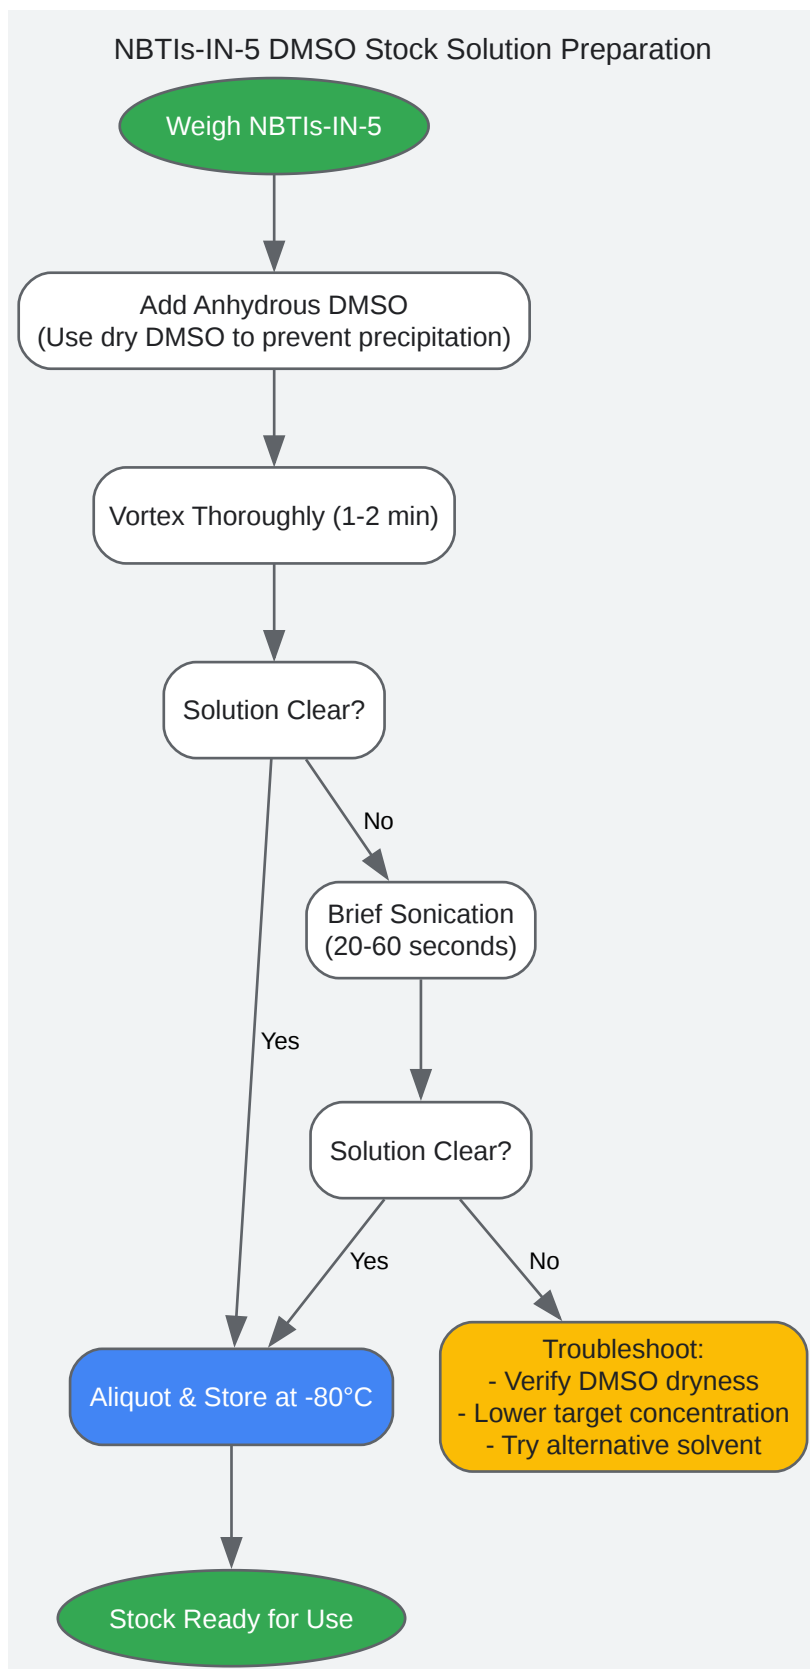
NBTIs-IN-5 DMSO Stock Solution Preparation

Weigh NBTIs-IN-5

Add Anhydrous DMSO
(Use dry DMSO to prevent precipitation)

Vortex Thoroughly (1-2 min)

Solution Clear?

No

Brief Sonication
(20-60 seconds)

Yes

Solution Clear?

Yes

No

Aliquot & Store at -80°C

Troubleshoot:
- Verify DMSO dryness
- Lower target concentration
- Try alternative solvent

Stock Ready for Use